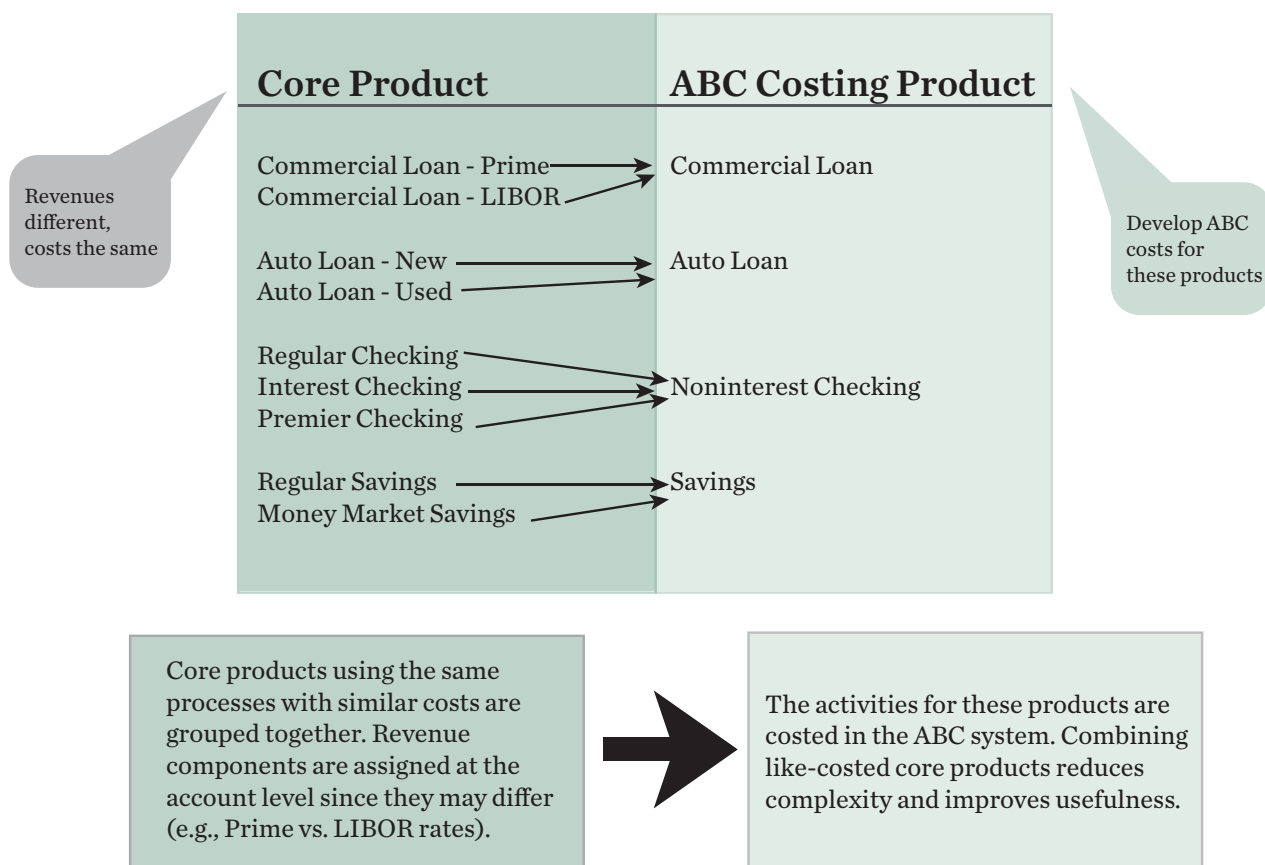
Core Product

ABC Costing Product

Revenues different, costs the same

Commercial Loan - Prime
Commercial Loan - LIBOR

Commercial Loan

Develop ABC costs for these products

Auto Loan - New
Auto Loan - Used

Auto Loan

Regular Checking
Interest Checking
Premier Checking

Noninterest Checking

Regular Savings
Money Market Savings

Savings

Core products using the same processes with similar costs are grouped together. Revenue components are assigned at the account level since they may differ (e.g., Prime vs. LIBOR rates).

The activities for these products are costed in the ABC system. Combining like-costed core products reduces complexity and improves usefulness.